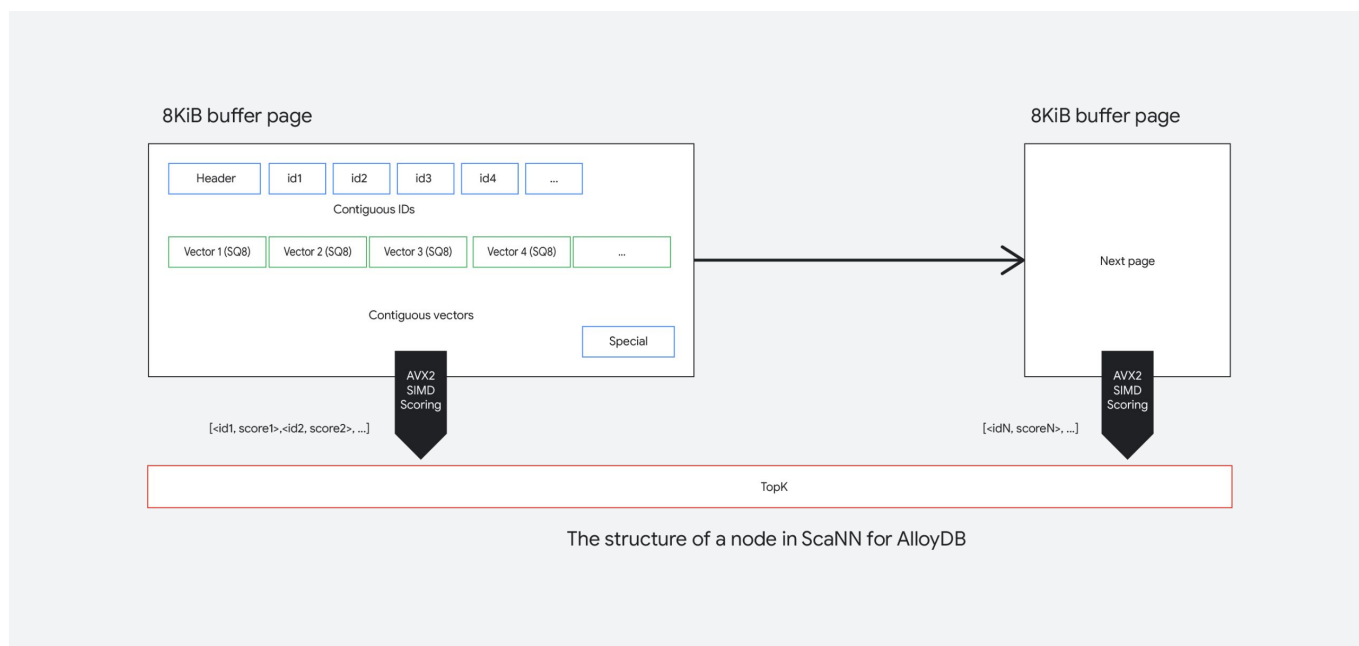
8KiB buffer page

Header id1 id2 id3 id4 ...

Contiguous IDs

Vector 1 (SQ8) Vector 2 (SQ8) Vector 3 (SQ8) Vector 4 (SQ8) ...

Contiguous vectors

Special

8KiB buffer page

Next page

AVX2 SIMD Scoring

[<id1, score1>,<id2, score2>, ...]

AVX2 SIMD Scoring

[<idN, scoreN>, ...]

TopK

The structure of a node in ScaNN for AlloyDB